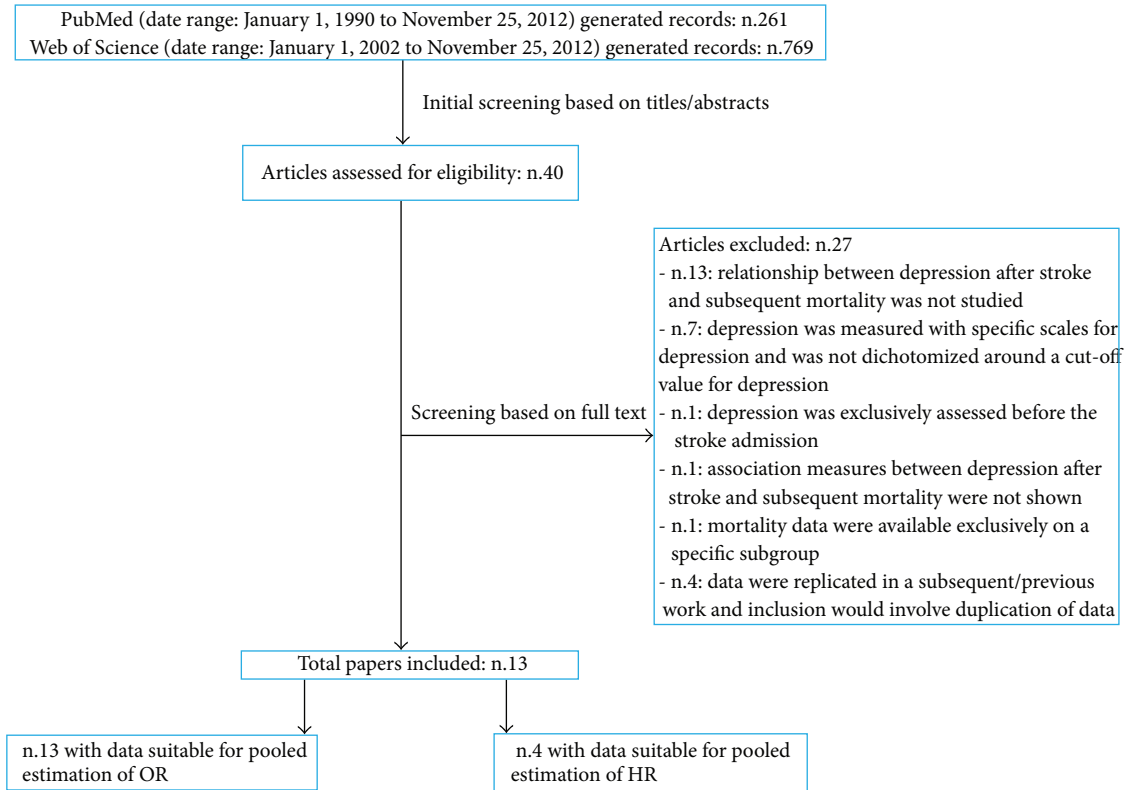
PubMed (date range: January 1, 1990 to November 25, 2012) generated records: n.261
Web of Science (date range: January 1, 2002 to November 25, 2012) generated records: n.769

Initial screening based on titles/abstracts

Articles assessed for eligibility: n.40

Screening based on full text

Articles excluded: n.27
- n.13: relationship between depression after stroke and subsequent mortality was not studied
- n.7: depression was measured with specific scales for depression and was not dichotomized around a cut-off value for depression
- n.1: depression was exclusively assessed before the stroke admission
- n.1: association measures between depression after stroke and subsequent mortality were not shown
- n.1: mortality data were available exclusively on a specific subgroup
- n.4: data were replicated in a subsequent/previous work and inclusion would involve duplication of data

Total papers included: n.13

n.13 with data suitable for pooled estimation of OR

n.4 with data suitable for pooled estimation of HR